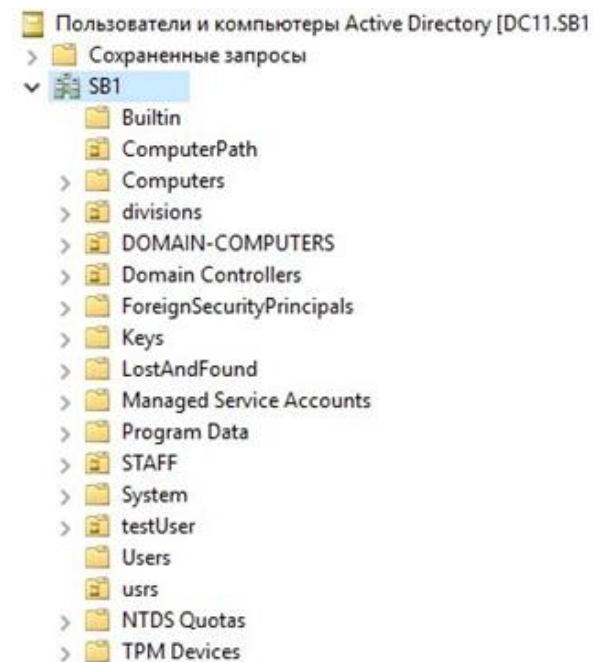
Пользователи и компьютеры Active Directory [DC11.SB1
Сохраненные запросы
SB1
Builtin
ComputerPath
Computers
divisions
DOMAIN-COMPUTERS
Domain Controllers
ForeignSecurityPrincipals
Keys
LostAndFound
Managed Service Accounts
Program Data
STAFF
System
testUser
Users
usrs
NTDS Quotas
TPM Devices